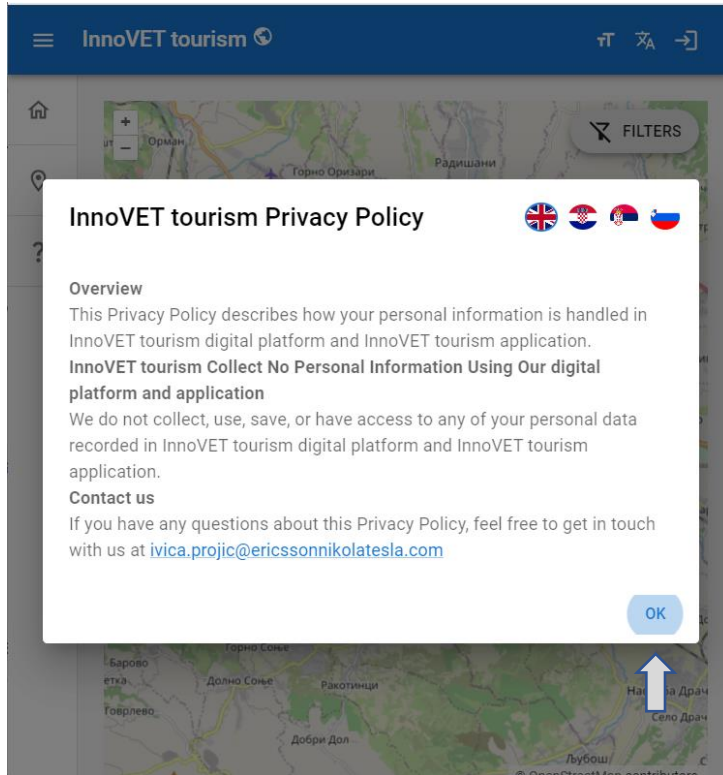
InnoVET tourism

FILTERS

Орман

Горно Оризари

Радишани

InnoVET tourism Privacy Policy

Overview
This Privacy Policy describes how your personal information is handled in InnoVET tourism digital platform and InnoVET tourism application.
InnoVET tourism Collect No Personal Information Using Our digital platform and application
We do not collect, use, save, or have access to any of your personal data recorded in InnoVET tourism digital platform and InnoVET tourism application.
Contact us
If you have any questions about this Privacy Policy, feel free to get in touch with us at ivica.projic@ericssonnikolatesla.com

OK

Горно Соње

Барово

Долно Соње

Ракотинци

Говрлево

Добри Дол

Драч

Село Драч

Љубош

© OpenStreetMap contributors